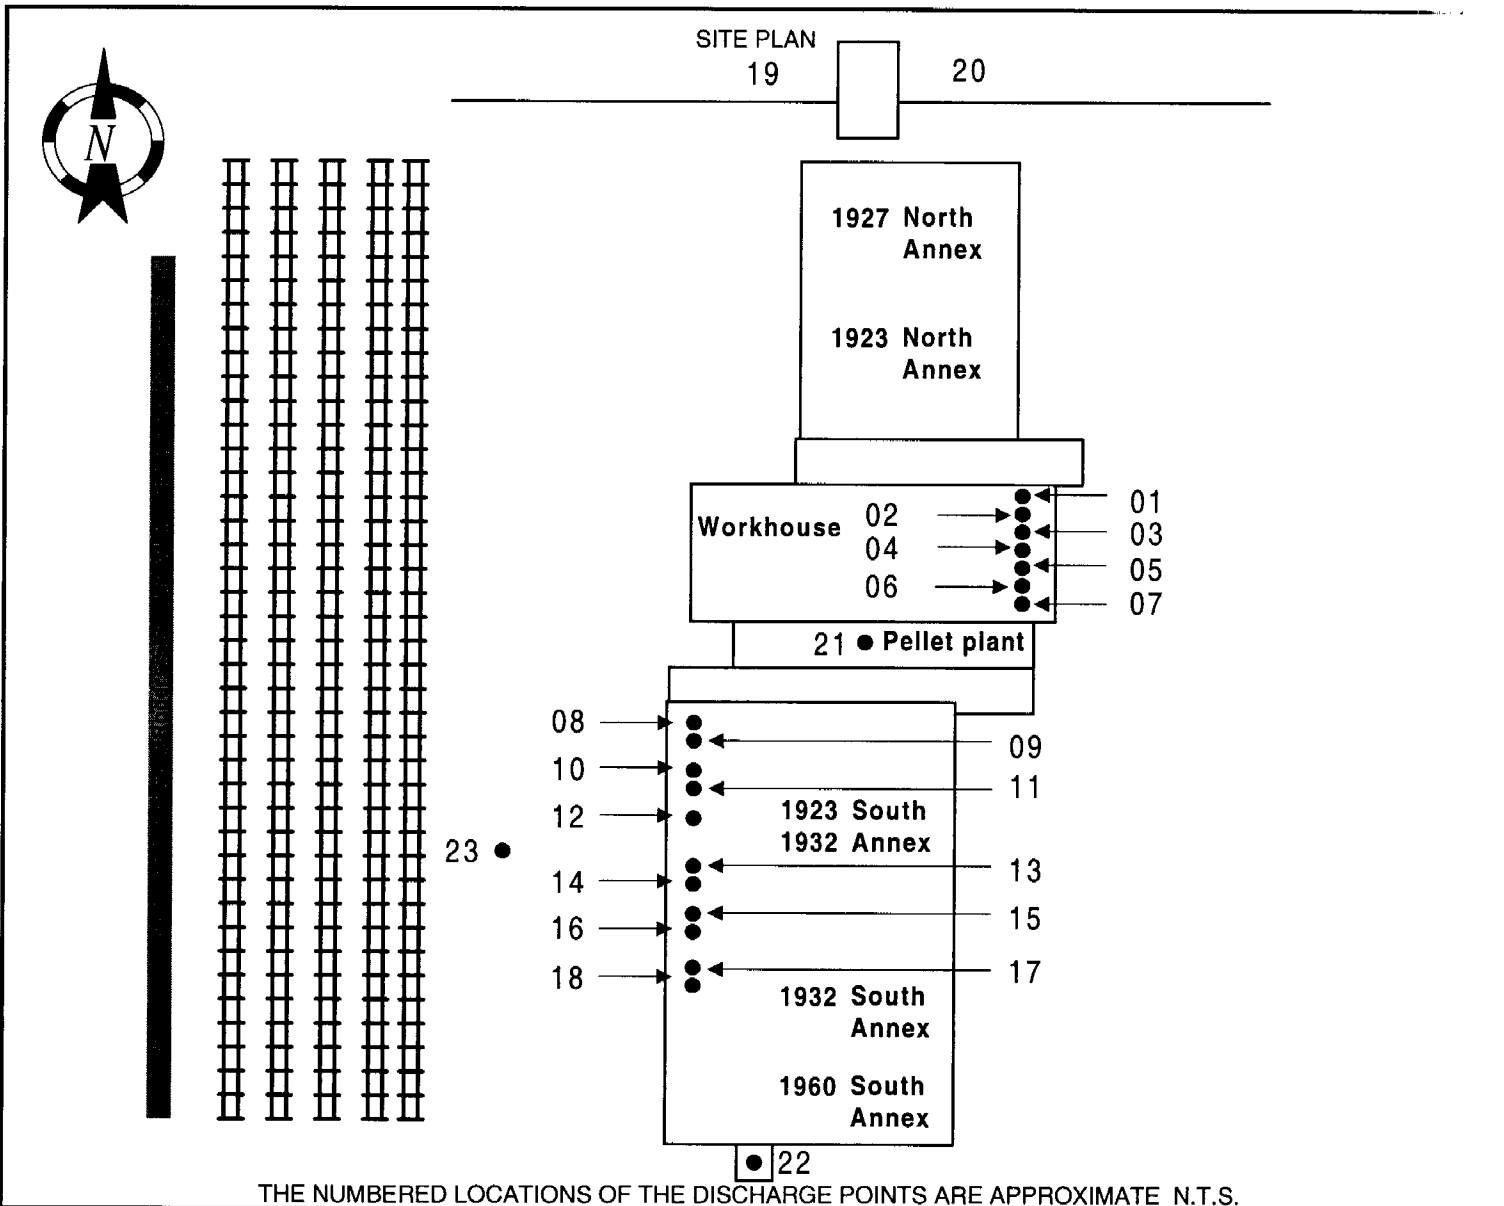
SITE PLAN
19
20

N

1927 North Annex

1923 North Annex

Workhouse
02
04
06
01
03
05
07

21 ● Pellet plant

08
10
12
14
16
18
09
11
13
15
17

1923 South
1932 Annex

23 ●

1932 South Annex

1960 South Annex

● 22

THE NUMBERED LOCATIONS OF THE DISCHARGE POINTS ARE APPROXIMATE N.T.S.